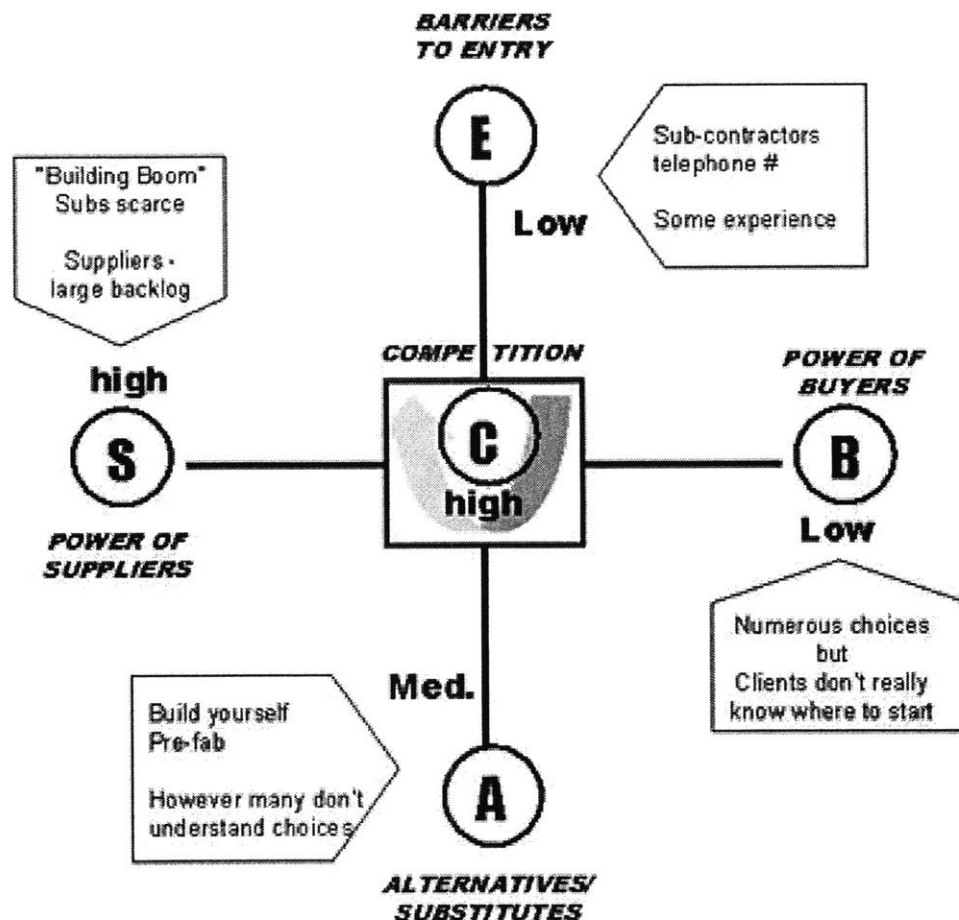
BARRIERS TO ENTRY

E

Sub-contractors telephone #

Some experience

Low

"Building Boom" Subs scarce

Suppliers - large backlog

high

S

POWER OF SUPPLIERS

COMPETITION

C

high

POWER OF BUYERS

B

Low

Numerous choices but Clients don't really know where to start

Med.

Build yourself Pre-fab

However many don't understand choices

A

ALTERNATIVES/ SUBSTITUTES